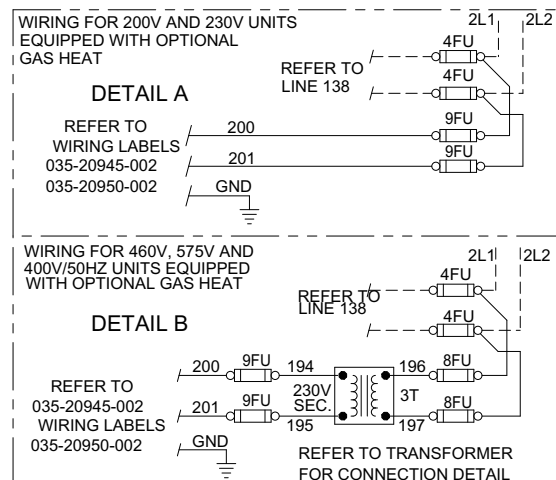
WIRING FOR 200V AND 230V UNITS EQUIPPED WITH OPTIONAL GAS HEAT

2L1

2L2

4FU

REFER TO LINE 138

4FU

DETAIL A

REFER TO WIRING LABELS 035-20945-002 035-20950-002

200

9FU

201

9FU

GND

WIRING FOR 460V, 575V AND 400V/50HZ UNITS EQUIPPED WITH OPTIONAL GAS HEAT

2L1

2L2

4FU

REFER TO LINE 138

4FU

DETAIL B

200

9FU

194

196

8FU

REFER TO 035-20945-002 WIRING LABELS 035-20950-002

230V SEC.

3T

201

9FU

195

197

8FU

GND

REFER TO TRANSFORMER FOR CONNECTION DETAIL